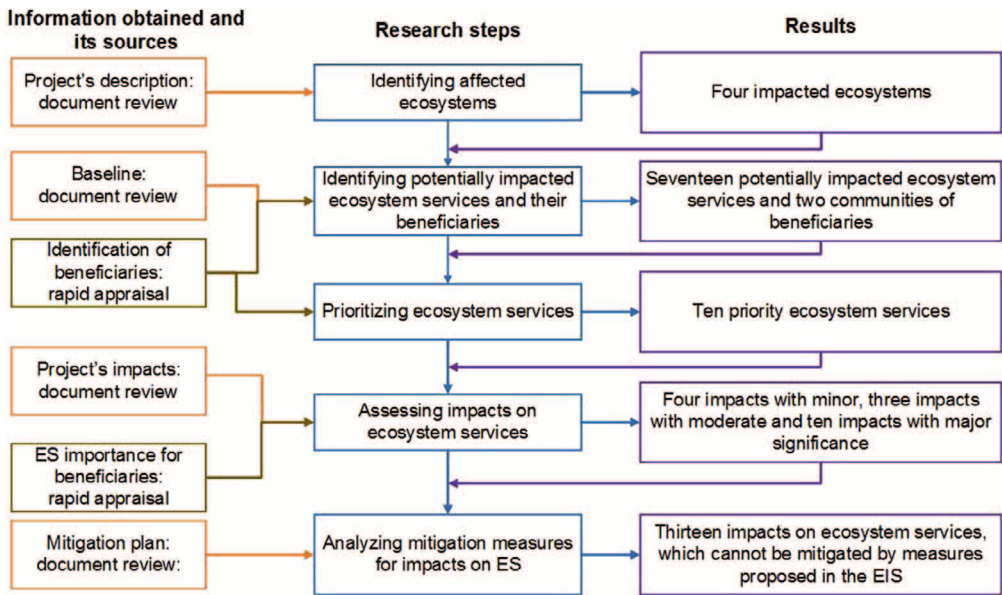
Information obtained and its sources

Research steps

Results

Project's description: document review

Identifying affected ecosystems

Four impacted ecosystems

Baseline: document review

Identifying potentially impacted ecosystem services and their beneficiaries

Seventeen potentially impacted ecosystem services and two communities of beneficiaries

Identification of beneficiaries: rapid appraisal

Prioritizing ecosystem services

Ten priority ecosystem services

Project's impacts: document review

Assessing impacts on ecosystem services

Four impacts with minor, three impacts with moderate and ten impacts with major significance

ES importance for beneficiaries: rapid appraisal

Mitigation plan: document review:

Analyzing mitigation measures for impacts on ES

Thirteen impacts on ecosystem services, which cannot be mitigated by measures proposed in the EIS